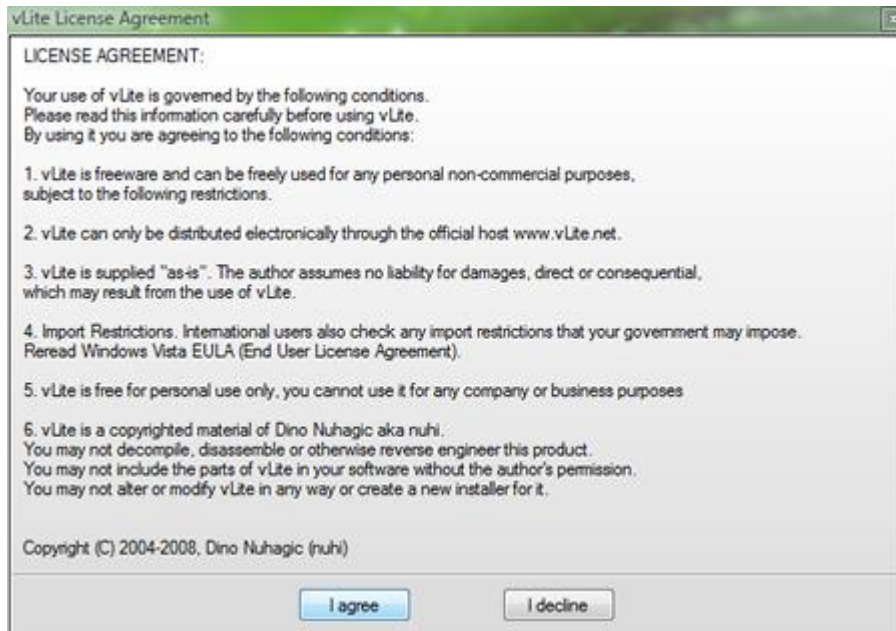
vLite License Agreement

LICENSE AGREEMENT:

Your use of vLite is governed by the following conditions.
Please read this information carefully before using vLite.
By using it you are agreeing to the following conditions:

1. vLite is freeware and can be freely used for any personal non-commercial purposes, subject to the following restrictions.

2. vLite can only be distributed electronically through the official host www.vLite.net.

3. vLite is supplied "as-is". The author assumes no liability for damages, direct or consequential, which may result from the use of vLite.

4. Import Restrictions. International users also check any import restrictions that your government may impose. Reread Windows Vista EULA (End User License Agreement).

5. vLite is free for personal use only, you cannot use it for any company or business purposes

6. vLite is a copyrighted material of Dino Nuhagic aka nuhi.
You may not decompile, disassemble or otherwise reverse engineer this product.
You may not include the parts of vLite in your software without the author's permission.
You may not alter or modify vLite in any way or create a new installer for it.

Copyright (C) 2004-2008, Dino Nuhagic (nuhi)

I agree

I decline